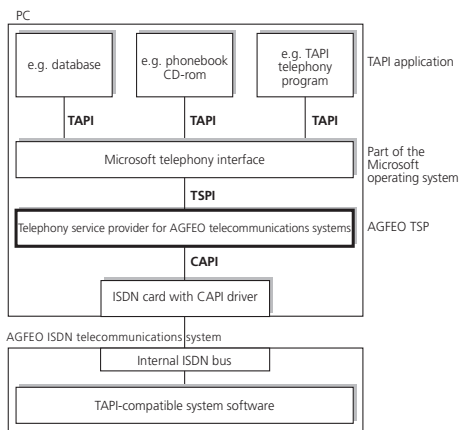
PC

e.g. database

e.g. phonebook CD-rom

e.g. TAPI telephony program

TAPI application

TAPI

TAPI

TAPI

Microsoft telephony interface

Part of the Microsoft operating system

TSPI

Telephony service provider for AGFEO telecommunications systems

AGFEO TSP

CAPI

ISDN card with CAPI driver

AGFEO ISDN telecommunications system

Internal ISDN bus

TAPI-compatible system software